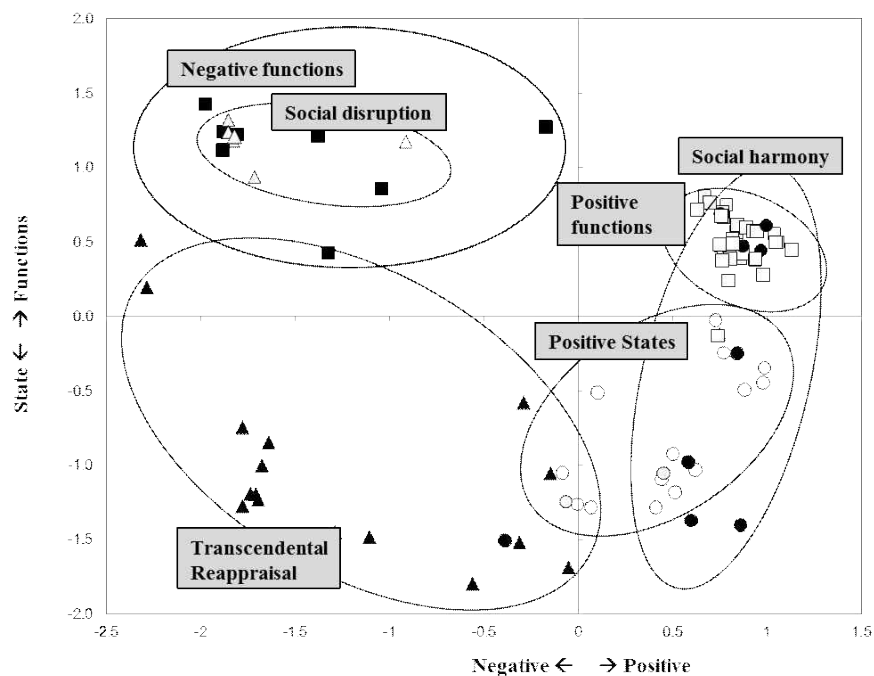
Negative functions

Social disruption

Social harmony

Positive functions

Positive States

Transcendental Reappraisal

State ← → Functions

Negative ← → Positive

2.0
1.5
1.0
0.5
0.0
-0.5
-1.0
-1.5
-2.0

-2.5
-2
-1.5
-1
-0.5
0
0.5
1
1.5